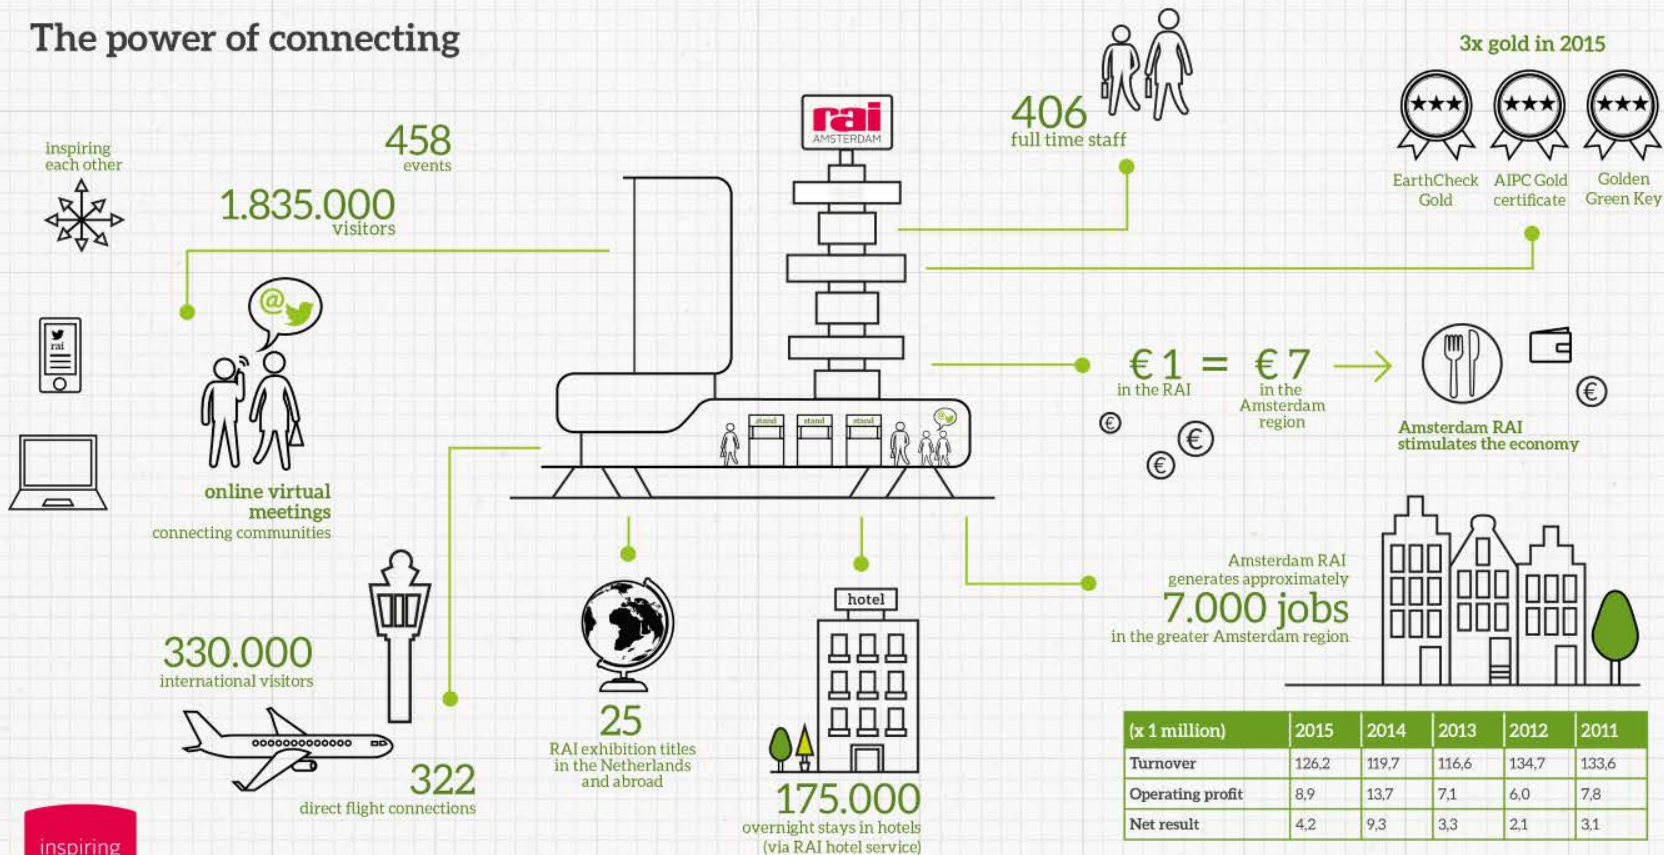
The power of connecting

inspiring each other

458 events

1.835.000 visitors

rai AMSTERDAM

406 full time staff

3x gold in 2015

EarthCheck Gold

AIPC Gold certificate

Golden Green Key

rai

online virtual meetings
connecting communities

stand stand stand

€ 1 in the RAI = € 7 in the Amsterdam region

€ € €

€

Amsterdam RAI stimulates the economy

Amsterdam RAI generates approximately
7.000 jobs
in the greater Amsterdam region

330.000 international visitors

322 direct flight connections

25
RAI exhibition titles in the Netherlands and abroad

hotel

175.000
overnight stays in hotels (via RAI hotel service)

| (x 1 million) | 2015 | 2014 | 2013 | 2012 | 2011 |
|---|---|---|---|---|---|
| Turnover | 126,2 | 119,7 | 116,6 | 134,7 | 133,6 |
| Operating profit | 8,9 | 13,7 | 7,1 | 6,0 | 7,8 |
| Net result | 4,2 | 9,3 | 3,3 | 2,1 | 3,1 |

inspiring